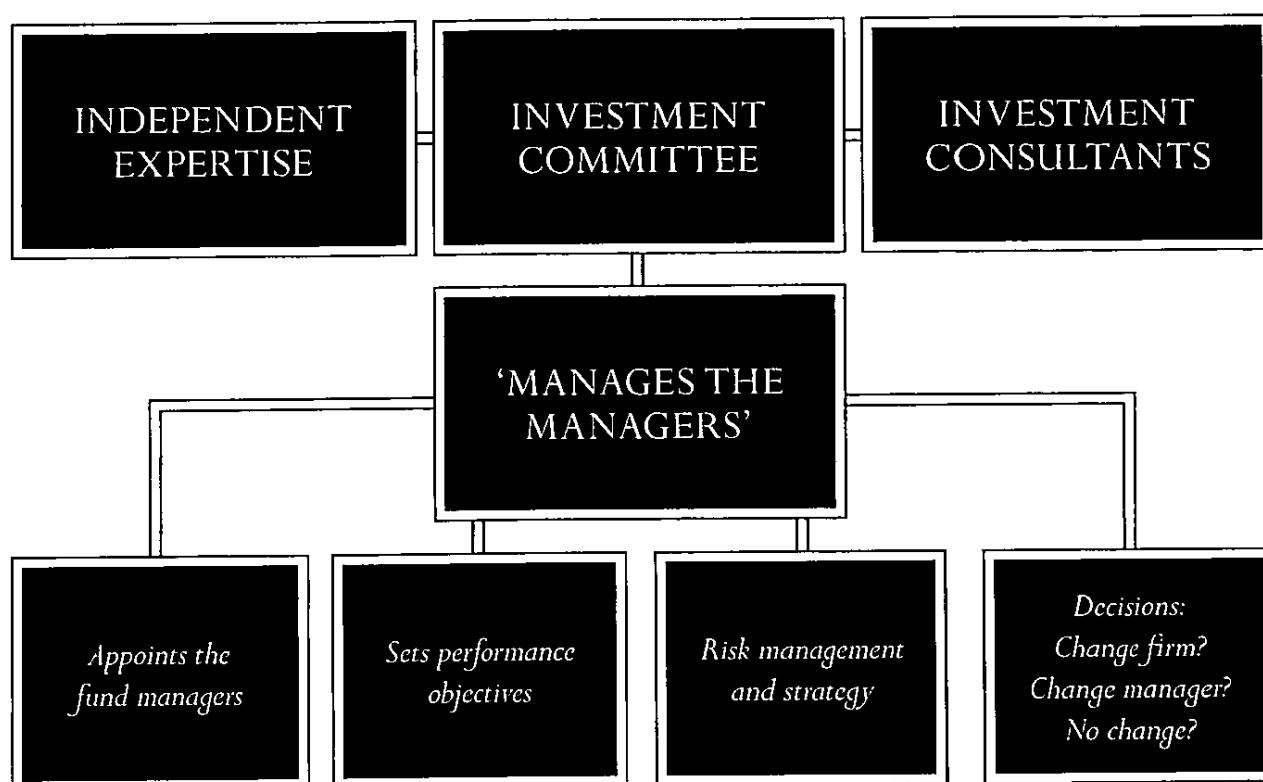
INDEPENDENT EXPERTISE

INVESTMENT COMMITTEE

INVESTMENT CONSULTANTS

'MANAGES THE MANAGERS'

Appoints the fund managers

Sets performance objectives

Risk management and strategy

Decisions:
Change firm?
Change manager?
No change?